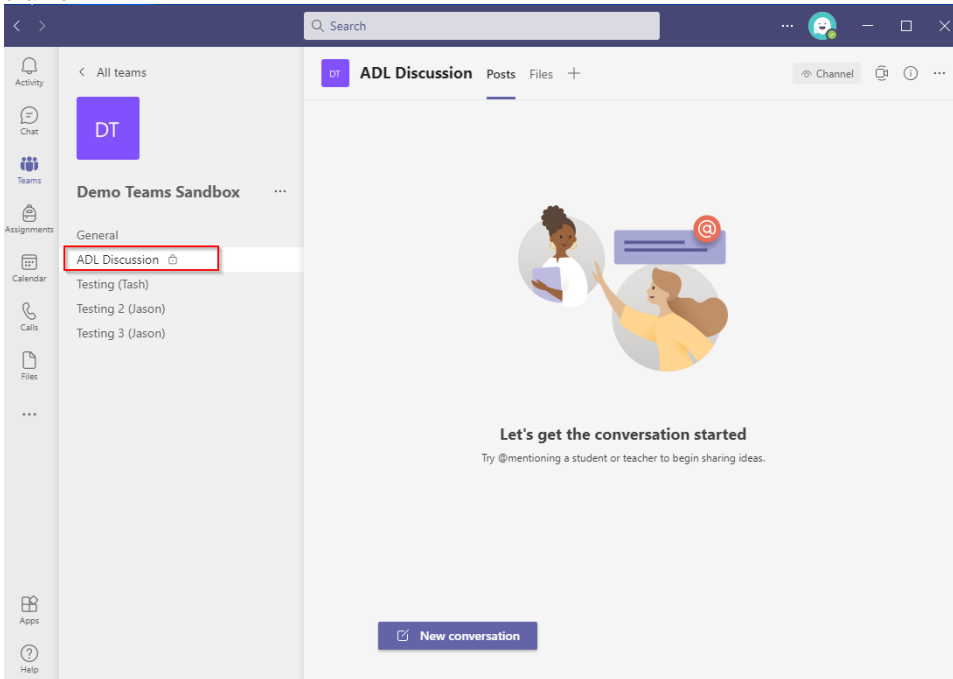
Search

...

Activity
Chat
Teams
Assignments
Calendar
Calls
Files
...
Apps
Help

< All teams

DT

Demo Teams Sandbox ...

General
ADL Discussion
Testing (Tash)
Testing 2 (Jason)
Testing 3 (Jason)

DT ADL Discussion Posts Files +

Channel

...

Let's get the conversation started

Try @mentioning a student or teacher to begin sharing ideas.

New conversation